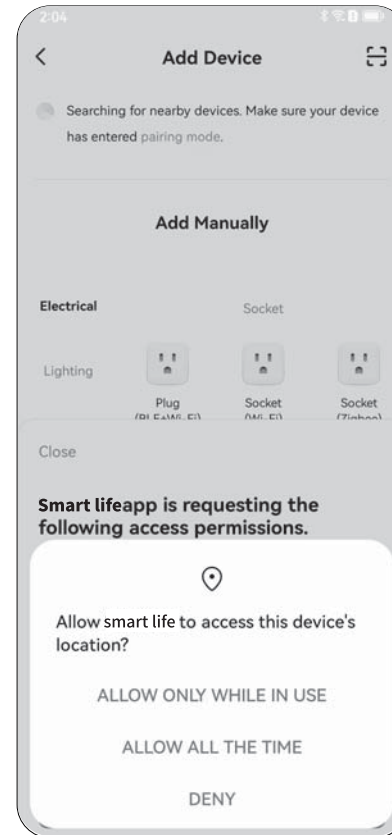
2:04

<

Add Device

Searching for nearby devices. Make sure your device has entered pairing mode.

Add Manually

Electrical

Socket

Lighting

Plug (BLE+Wi-Fi)

Socket (Wi-Fi)

Socket (Zigbee)

Close

Smart lifeapp is requesting the following access permissions.

Allow smart life to access this device's location?

ALLOW ONLY WHILE IN USE

ALLOW ALL THE TIME

DENY